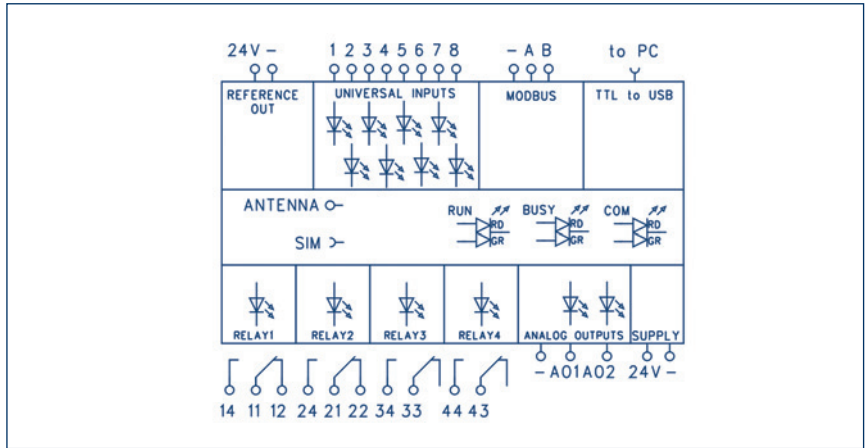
24V -
1 2 3 4 5 6 7 8
- A B
to PC

REFERENCE OUT
UNIVERSAL INPUTS
MODBUS
TTL to USB

ANTENNA
SIM
RUN
RD
GR
BUSY
RD
GR
COM
RD
GR

RELAY1
RELAY2
RELAY3
RELAY4
ANALOG OUTPUTS
SUPPLY

- A01 A02
24V -

14 11 12 24 21 22 34 33 44 43